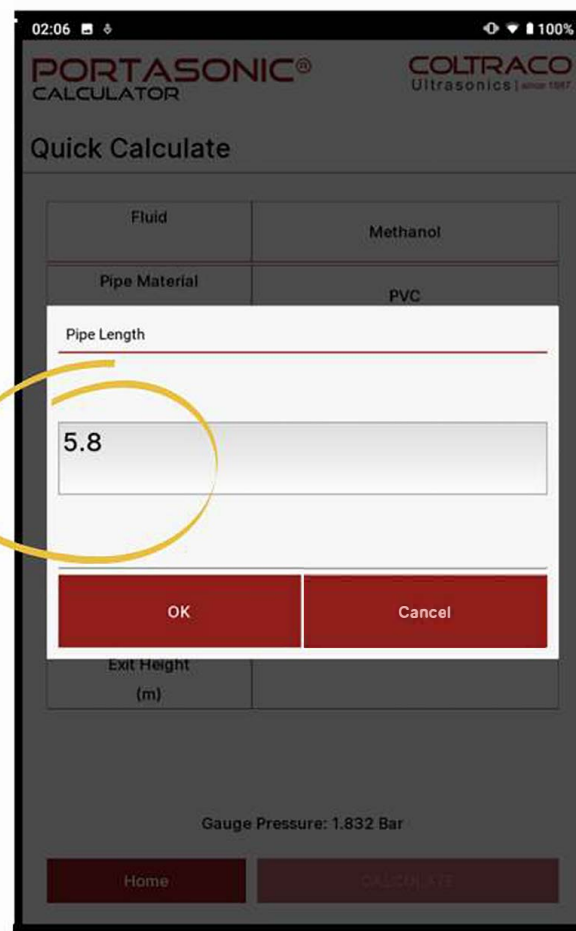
02:06 100%

PORTASONIC®
CALCULATOR

COLTRACO
Ultrasonics | since 1987

Quick Calculate

| Fluid | Methanol |
|---|---|
| Pipe Material | PVC |

Pipe Length

5.8

OK

Cancel

Exit Height
(m)

Gauge Pressure: 1.832 Bar

Home

CALCULATE